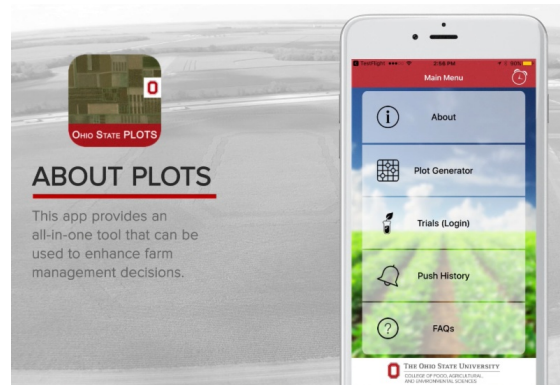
OHIO STATE PLOTS

ABOUT PLOTS

This app provides an all-in-one tool that can be used to enhance farm management decisions.

TestFlight 2:58 PM

Main Menu

About

Plot Generator

Trials (Login)

Push History

FAQs

THE OHIO STATE UNIVERSITY

COLLEGE OF FOOD, AGRICULTURAL, AND ENVIRONMENTAL SCIENCES